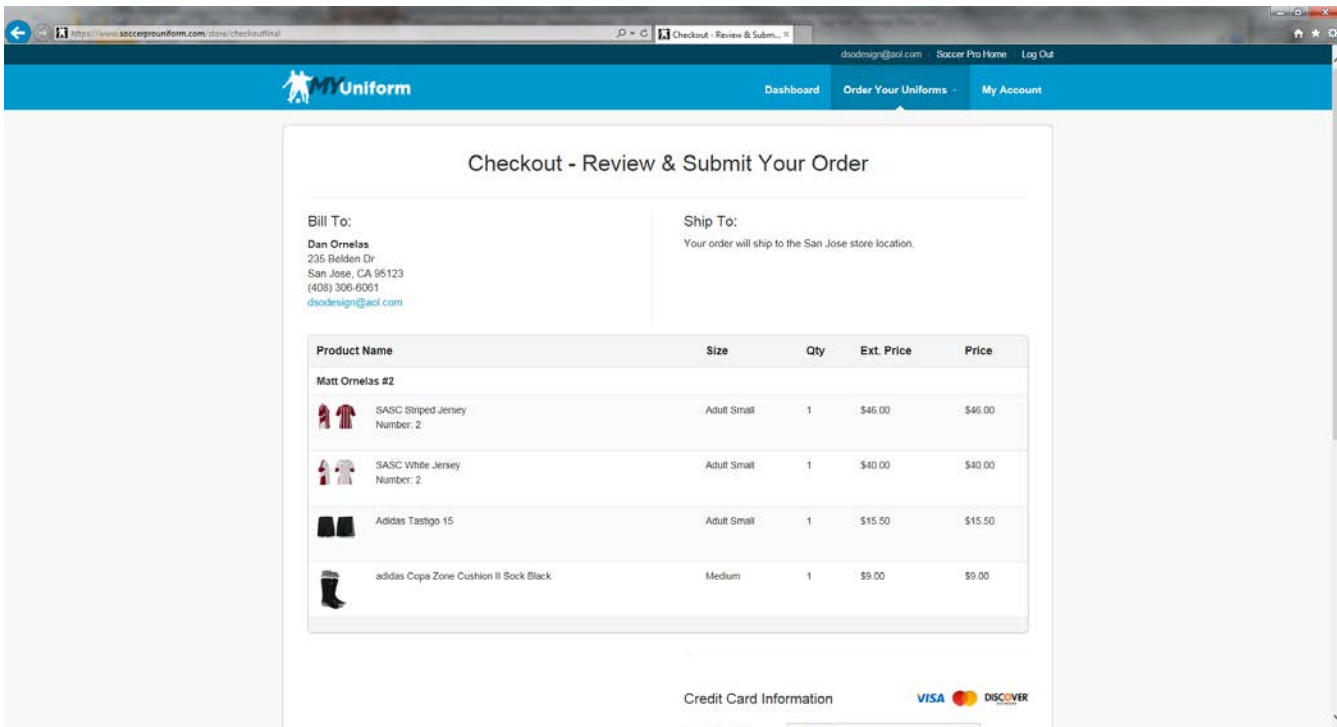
https://www.soccerprouniform.com/store/checkoutfinal

Checkout - Review & Subm...

dsodesign@aol.com Soccer Pro Home Log Out

MYUniform

Dashboard Order Your Uniforms My Account

Checkout - Review & Submit Your Order

Bill To:

Dan Ornelas
235 Belden Dr
San Jose, CA 95123
(408) 306-6061
dsodesign@aol.com

Ship To:

Your order will ship to the San Jose store location.

| Product Name | Size | Qty | Ext. Price | Price |
|---|---|---|---|---|
| Matt Ornelas #2 | | | | |
| SASC Striped Jersey Number: 2 | Adult Small | 1 | $46.00 | $46.00 |
| SASC White Jersey Number: 2 | Adult Small | 1 | $40.00 | $40.00 |
| Adidas Tastigo 15 | Adult Small | 1 | $15.50 | $15.50 |
| adidas Copa Zone Cushion II Sock Black | Medium | 1 | $9.00 | $9.00 |

Credit Card Information

VISA DISCOVER